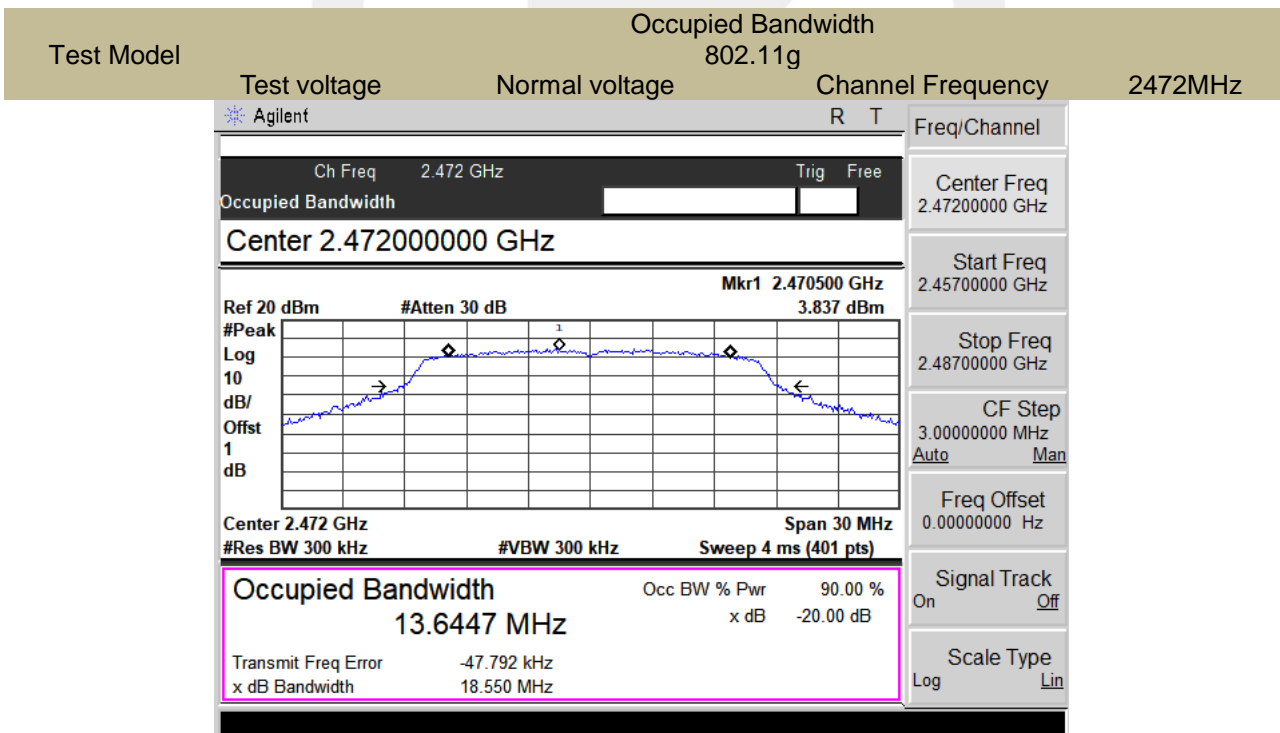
Occupied Bandwidth

Test Model 802.11g

Test voltage Normal voltage Channel Frequency 2472MHz

Agilent R T

Ch Freq 2.472 GHz Trig Free

Occupied Bandwidth

Center 2.472000000 GHz

Mkr1 2.470500 GHz

Ref 20 dBm #Atten 30 dB 3.837 dBm

#Peak
Log
10
dB/
Offst
1
dB

1

Center 2.472 GHz Span 30 MHz

#Res BW 300 kHz #VBW 300 kHz Sweep 4 ms (401 pts)

Occupied Bandwidth
13.6447 MHz

Occ BW % Pwr 90.00 %
x dB -20.00 dB

Transmit Freq Error -47.792 kHz
x dB Bandwidth 18.550 MHz

Freq/Channel

Center Freq
2.47200000 GHz

Start Freq
2.45700000 GHz

Stop Freq
2.48700000 GHz

CF Step
3.00000000 MHz
Auto Man

Freq Offset
0.00000000 Hz

Signal Track
On Off

Scale Type
Log Lin